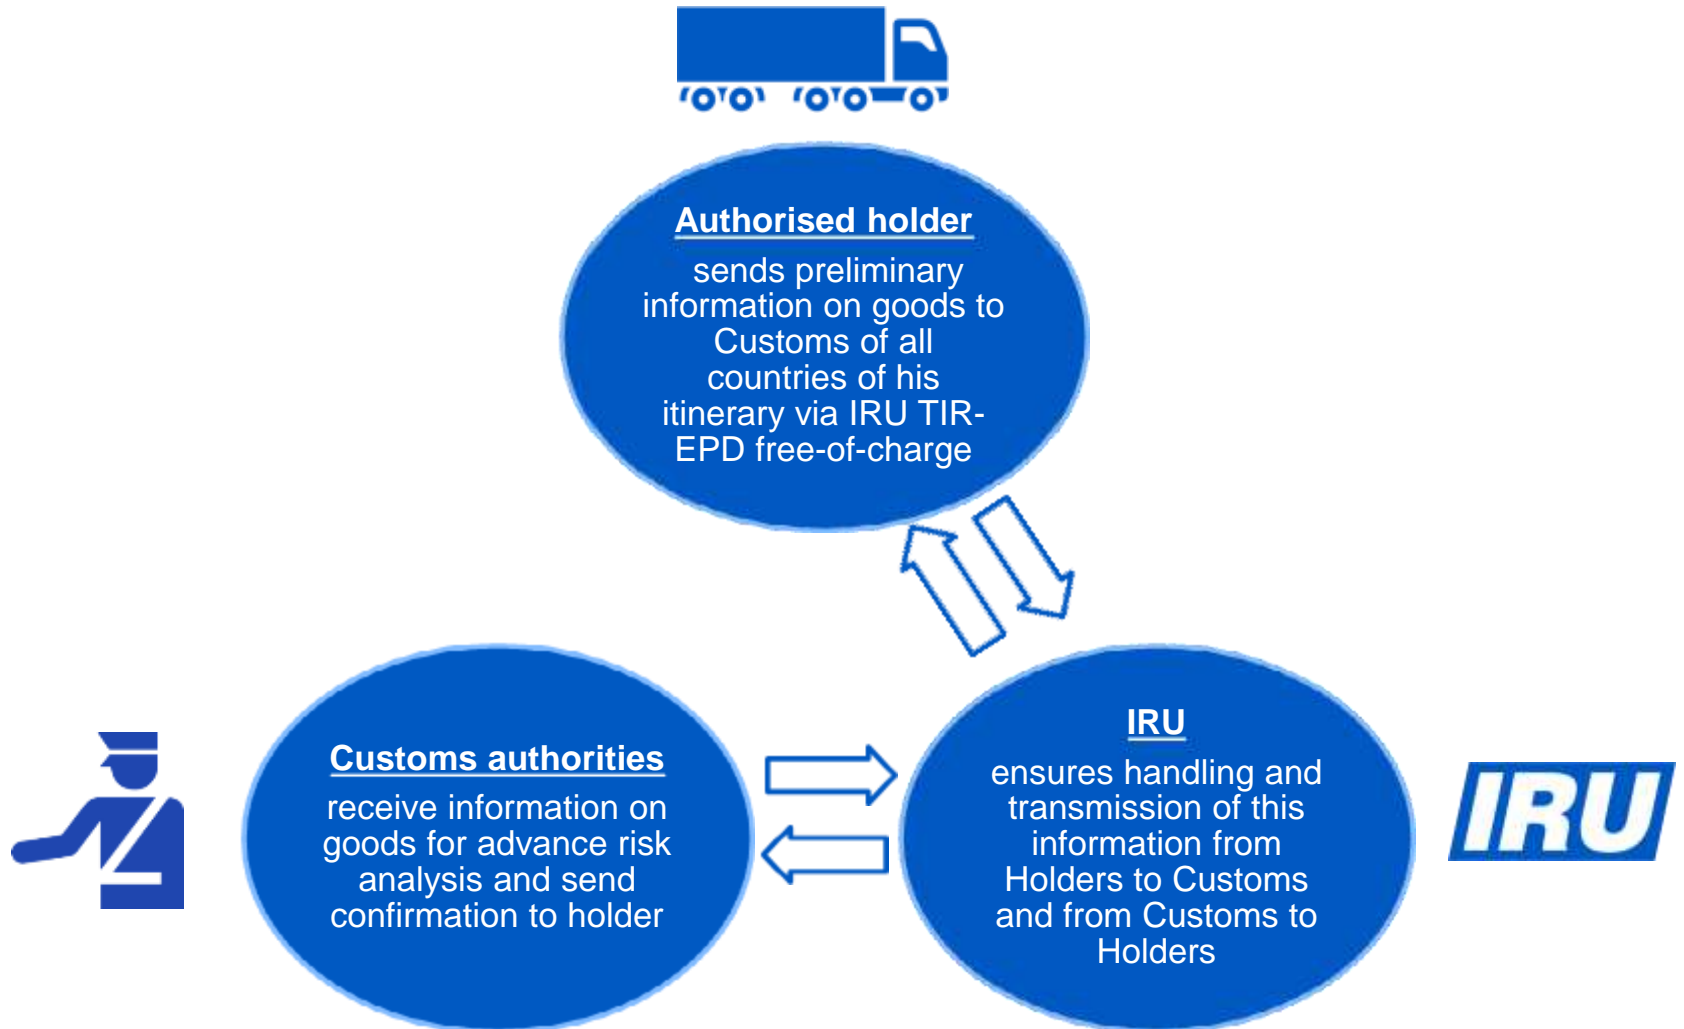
Authorised holder

sends preliminary information on goods to Customs of all countries of his itinerary via IRU TIR-EPD free-of-charge

Customs authorities

receive information on goods for advance risk analysis and send confirmation to holder

IRU

ensures handling and transmission of this information from Holders to Customs and from Customs to Holders

IRU